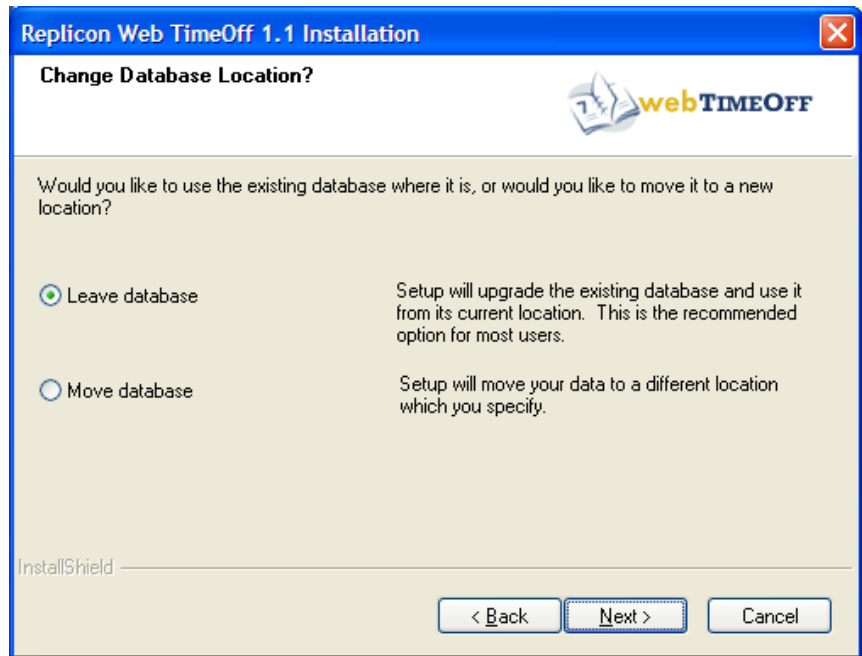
Replicon Web TimeOff 1.1 Installation

Change Database Location?

webTIMEOFF

Would you like to use the existing database where it is, or would you like to move it to a new location?

Leave database

Setup will upgrade the existing database and use it from its current location. This is the recommended option for most users.

Move database

Setup will move your data to a different location which you specify.

InstallShield

< Back

Next >

Cancel